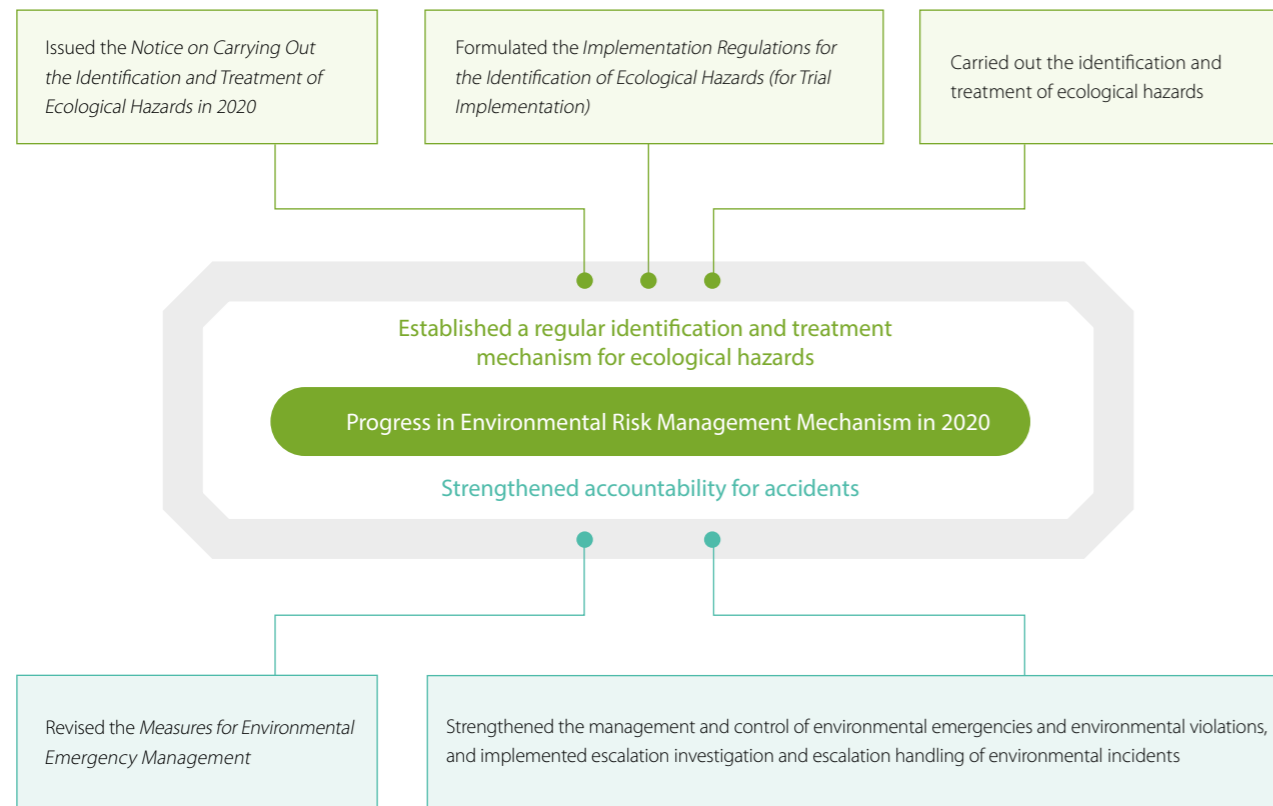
Issued the Notice on Carrying Out the Identification and Treatment of Ecological Hazards in 2020

Formulated the Implementation Regulations for the Identification of Ecological Hazards (for Trial Implementation)

Carried out the identification and treatment of ecological hazards

Established a regular identification and treatment mechanism for ecological hazards

Progress in Environmental Risk Management Mechanism in 2020

Strengthened accountability for accidents

Revised the Measures for Environmental Emergency Management

Strengthened the management and control of environmental emergencies and environmental violations, and implemented escalation investigation and escalation handling of environmental incidents